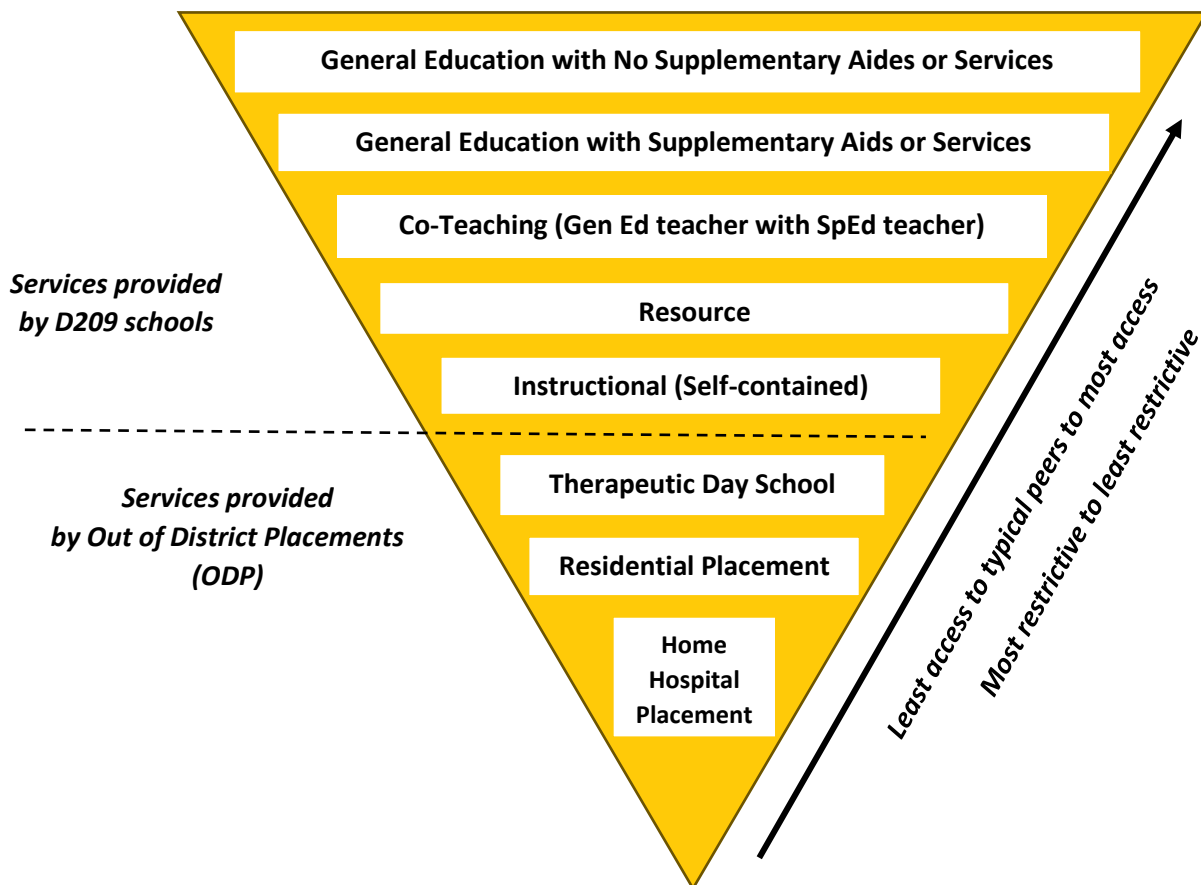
General Education with No Supplementary Aides or Services

General Education with Supplementary Aids or Services

Co-Teaching (Gen Ed teacher with SpEd teacher)

Resource

Instructional (Self-contained)

Therapeutic Day School

Residential Placement

Home Hospital Placement

Services provided by D209 schools

Services provided by Out of District Placements (ODP)

Least access to typical peers to most access

Most restrictive to least restrictive